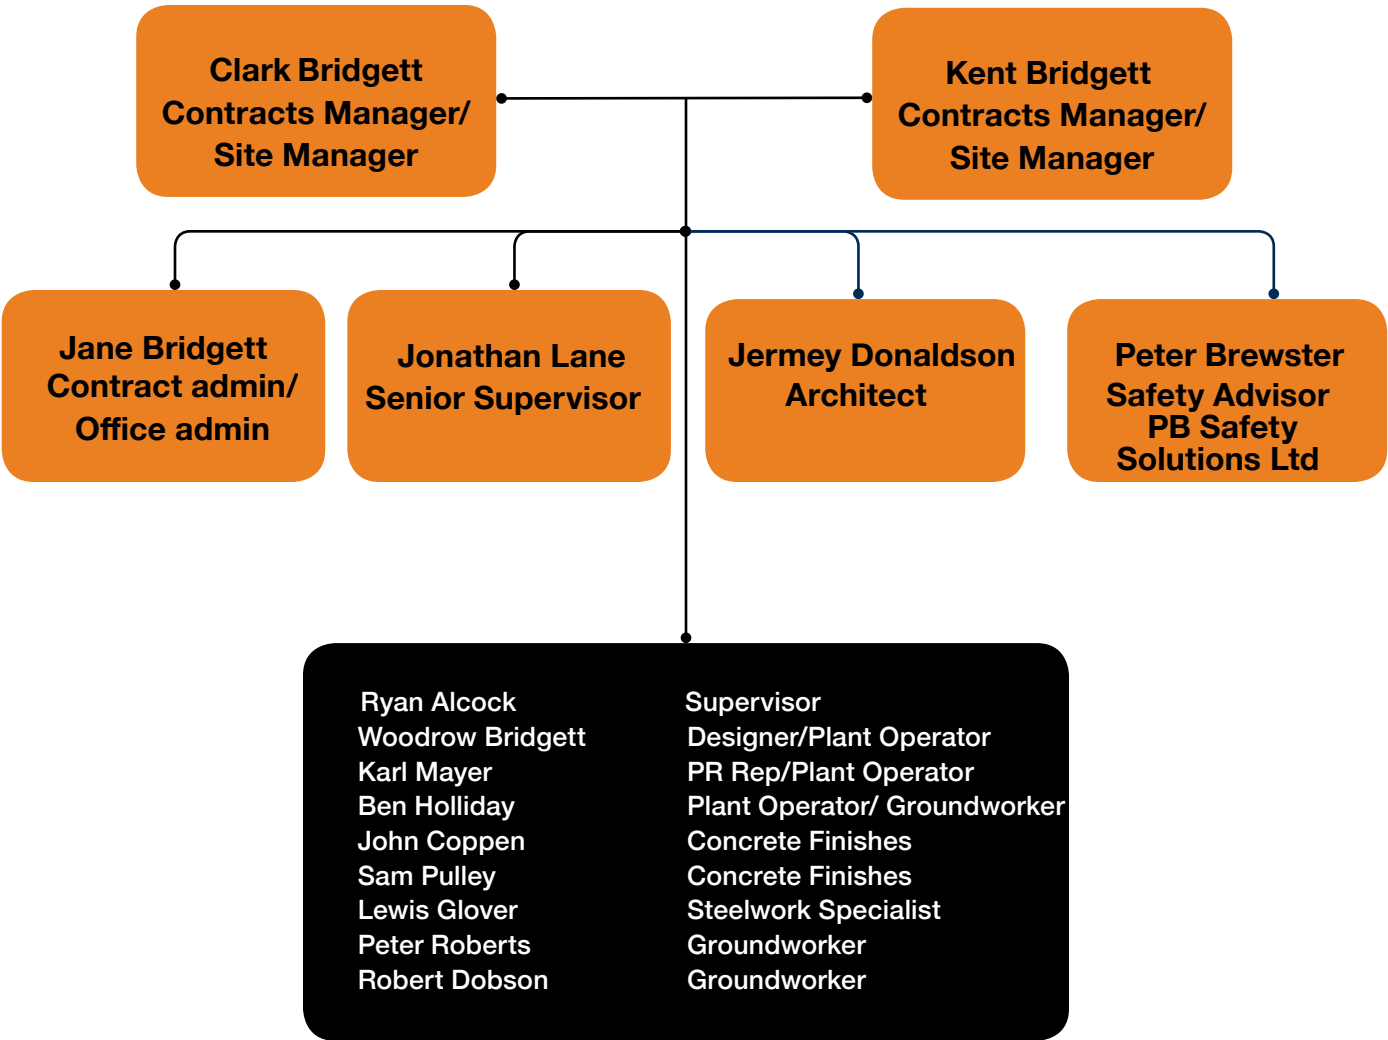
Clark Bridgett
Contracts Manager/
Site Manager

Kent Bridgett
Contracts Manager/
Site Manager

Jane Bridgett
Contract admin/
Office admin

Jonathan Lane
Senior Supervisor

Jermey Donaldson
Architect

Peter Brewster
Safety Advisor
PB Safety
Solutions Ltd

| | |
|---|---|
| Ryan Alcock | Supervisor |
| Woodrow Bridgett | Designer/Plant Operator |
| Karl Mayer | PR Rep/Plant Operator |
| Ben Holliday | Plant Operator/ Groundworker |
| John Coppen | Concrete Finishes |
| Sam Pulley | Concrete Finishes |
| Lewis Glover | Steelwork Specialist |
| Peter Roberts | Groundworker |
| Robert Dobson | Groundworker |